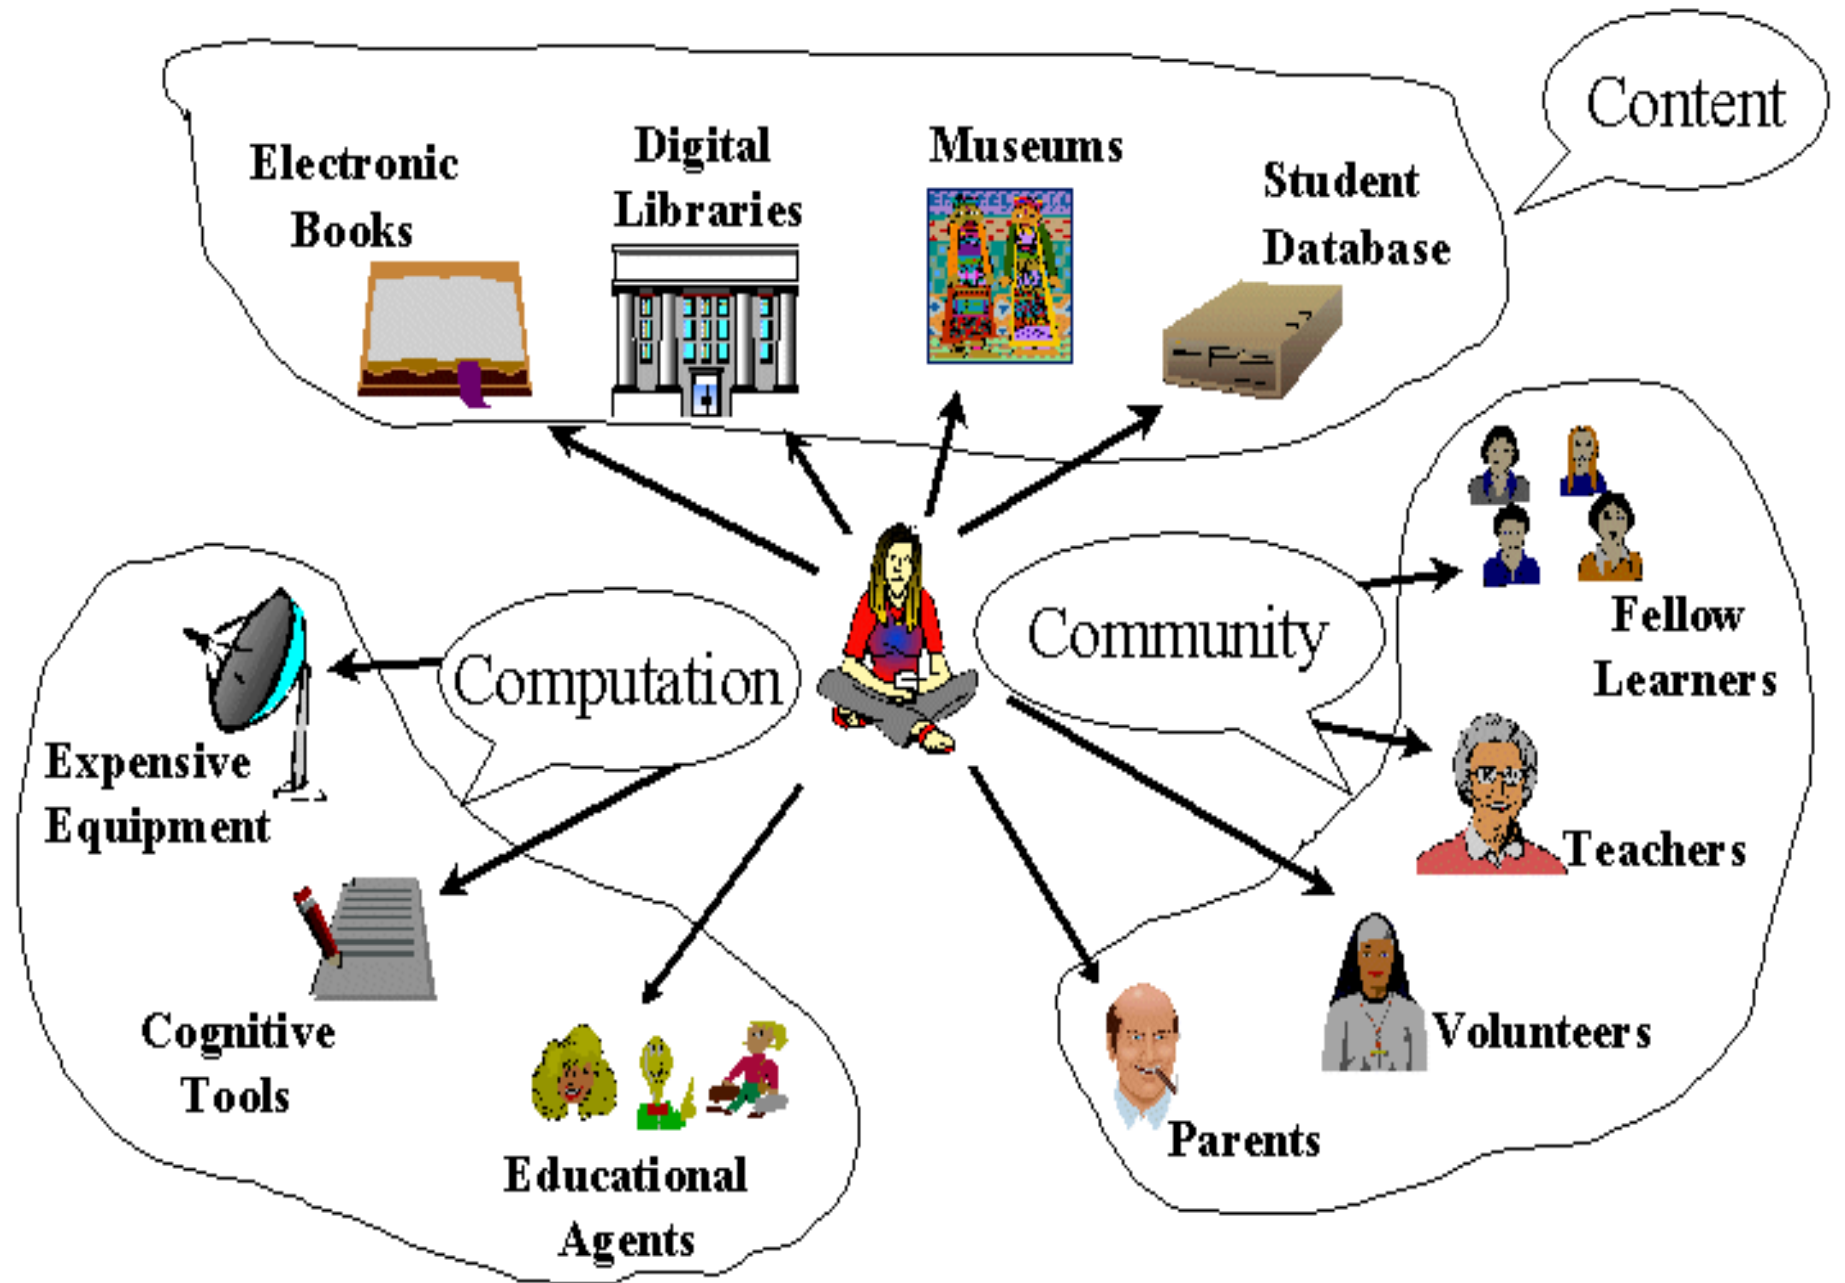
Content

Electronic Books

Digital Libraries

Museums

Student Database

Computation

Expensive Equipment

Cognitive Tools

Educational Agents

Community

Fellow Learners

Teachers

Volunteers

Parents